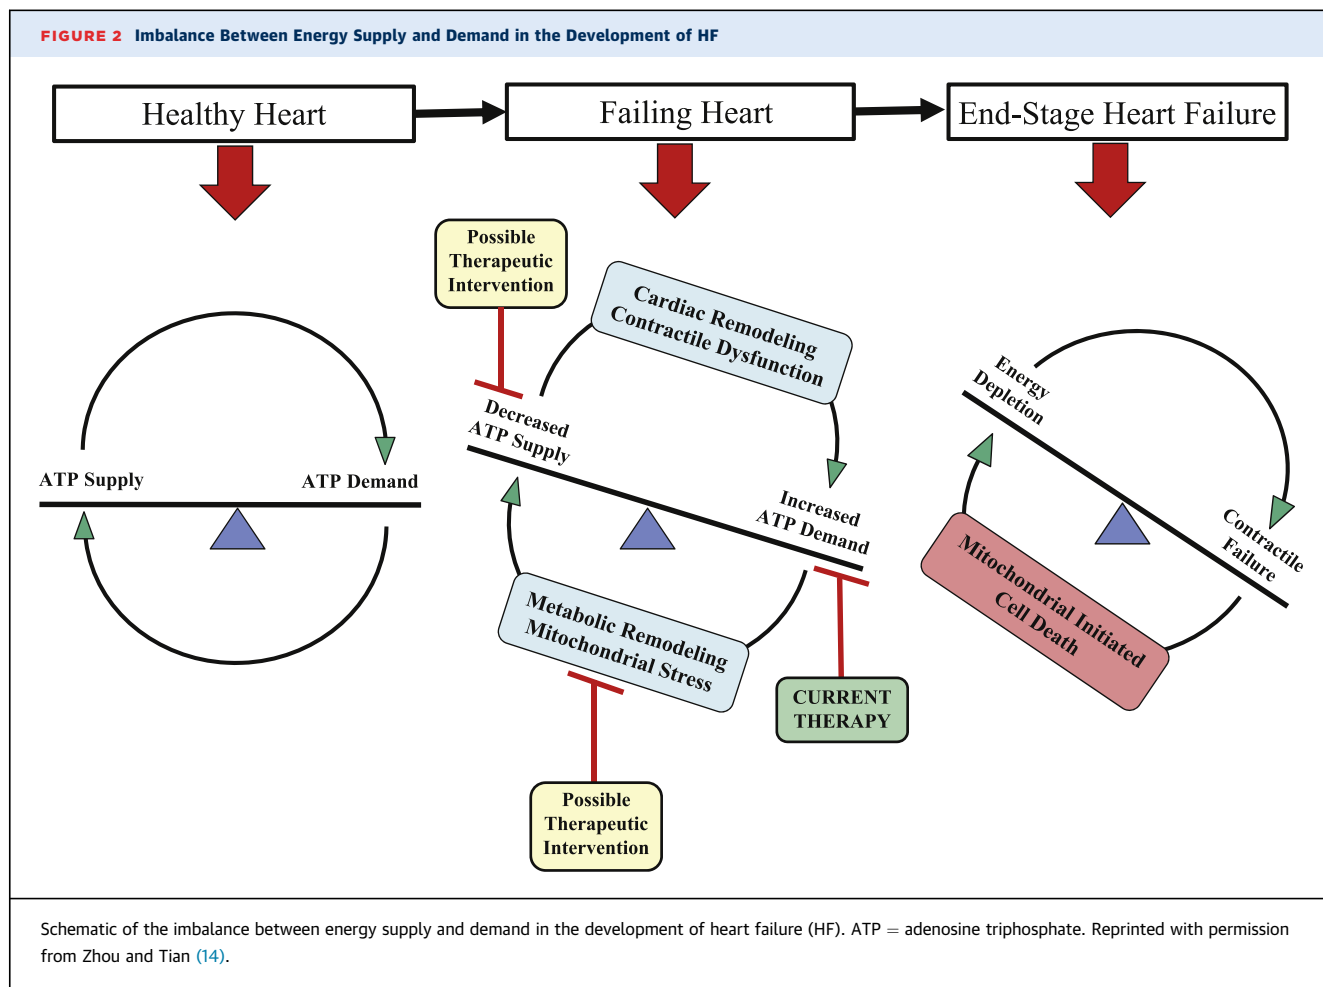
FIGURE 2 Imbalance Between Energy Supply and Demand in the Development of HF

Healthy Heart

Failing Heart

End-Stage Heart Failure

ATP Supply

ATP Demand

Possible Therapeutic Intervention

Cardiac Remodeling Contractile Dysfunction

Decreased ATP Supply

Increased ATP Demand

Metabolic Remodeling Mitochondrial Stress

CURRENT THERAPY

Possible Therapeutic Intervention

Energy Depletion

Contractile Failure

Mitochondrial Initiated Cell Death

Schematic of the imbalance between energy supply and demand in the development of heart failure (HF). ATP = adenosine triphosphate. Reprinted with permission from Zhou and Tian (14).